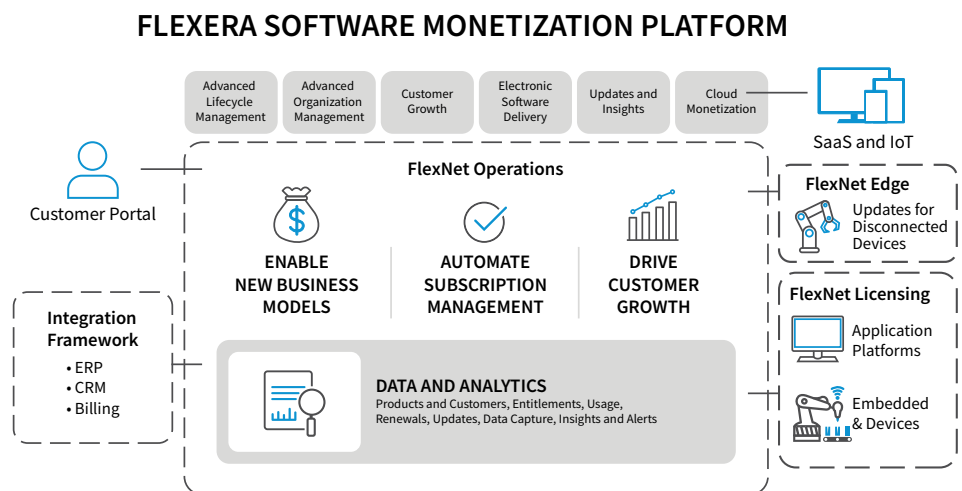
FLEXERA SOFTWARE MONETIZATION PLATFORM

Advanced Lifecycle Management

Advanced Organization Management

Customer Growth

Electronic Software Delivery

Updates and Insights

Cloud Monetization

SaaS and IoT

Customer Portal

FlexNet Operations

ENABLE NEW BUSINESS MODELS

AUTOMATE SUBSCRIPTION MANAGEMENT

DRIVE CUSTOMER GROWTH

FlexNet Edge

Updates for Disconnected Devices

FlexNet Licensing

Application Platforms

Embedded & Devices

Integration Framework
• ERP
• CRM
• Billing

DATA AND ANALYTICS
Products and Customers, Entitlements, Usage, Renewals, Updates, Data Capture, Insights and Alerts